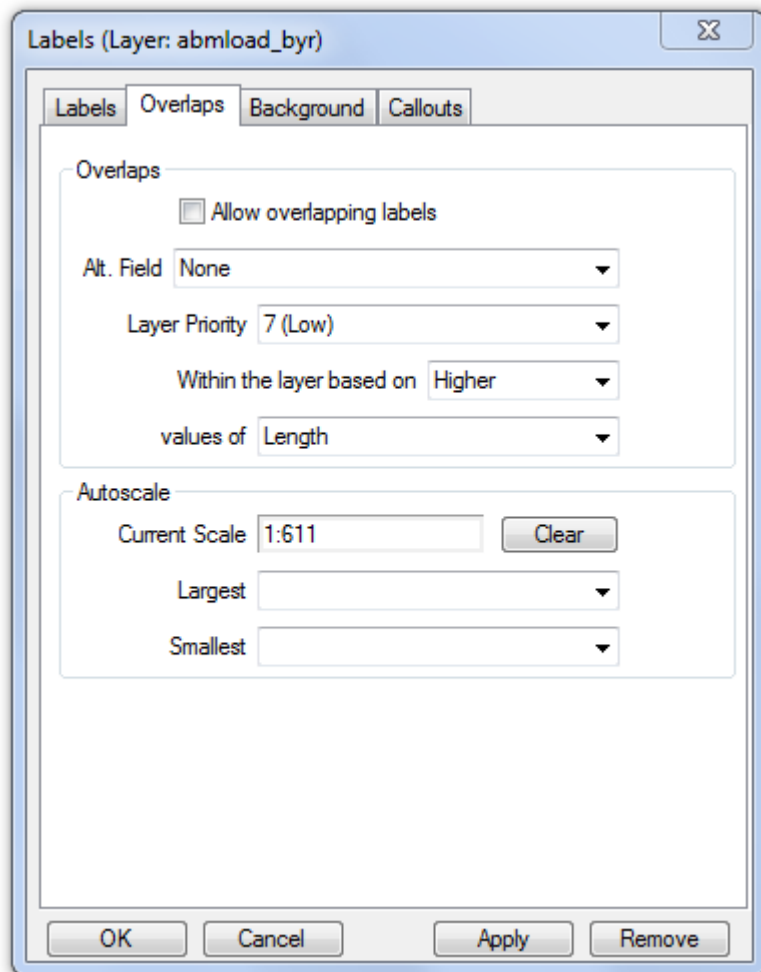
Labels (Layer: abmload_byr)

Labels | Overlaps | Background | Callouts

Overlaps

Allow overlapping labels

Alt. Field None

Layer Priority 7 (Low)

Within the layer based on Higher

values of Length

Autoscale

Current Scale 1:611 Clear

Largest

Smallest

OK Cancel Apply Remove